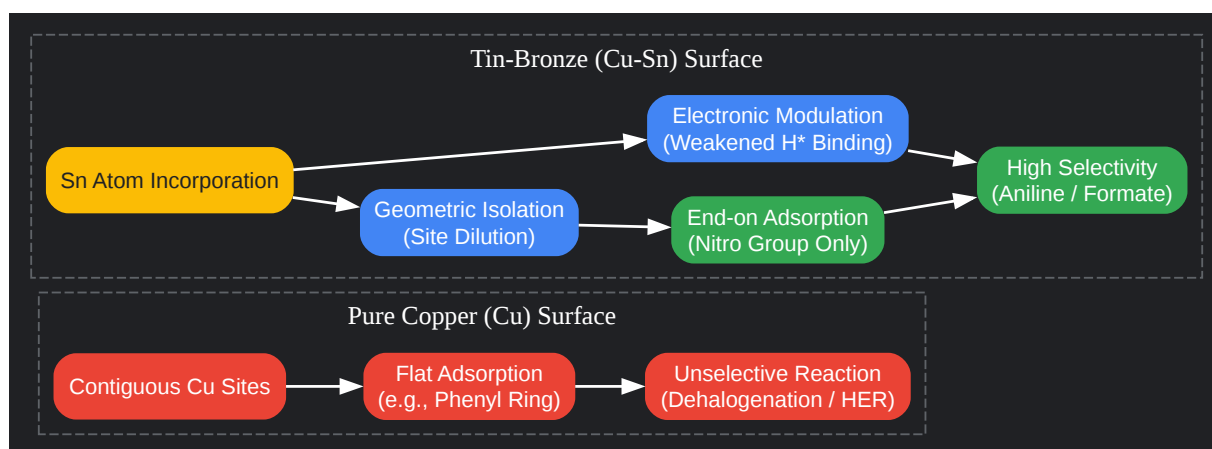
Tin-Bronze (Cu-Sn) Surface

Sn Atom Incorporation

Electronic Modulation (Weakened H* Binding)

Geometric Isolation (Site Dilution)

End-on Adsorption (Nitro Group Only)

High Selectivity (Aniline / Formate)

Pure Copper (Cu) Surface

Contiguous Cu Sites

Flat Adsorption (e.g., Phenyl Ring)

Unselective Reaction (Dehalogenation / HER)